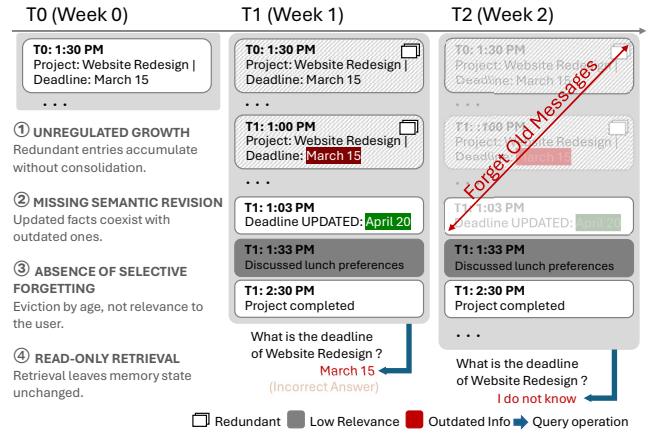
T0 (Week 0)

T0: 1:30 PM
Project: Website Redesign | Deadline: March 15

. . .

① UNREGULATED GROWTH
Redundant entries accumulate without consolidation.

② MISSING SEMANTIC REVISION
Updated facts coexist with outdated ones.

③ ABSENCE OF SELECTIVE FORGETTING
Eviction by age, not relevance to the user.

④ READ-ONLY RETRIEVAL
Retrieval leaves memory state unchanged.

T1 (Week 1)

T0: 1:30 PM
Project: Website Redesign | Deadline: March 15

. . .

T1: 1:00 PM
Project: Website Redesign | Deadline: March 15

. . .

T1: 1:03 PM
Deadline UPDATED: April 20

T1: 1:33 PM
Discussed lunch preferences

T1: 2:30 PM
Project completed

What is the deadline of Website Redesign ?
March 15
(Incorrect Answer)

T2 (Week 2)

T0: 1:30 PM
Project: Website Redesign | Deadline: March 15

. . .

T1: 1:00 PM
Project: Website Redesign | Deadline: March 15

. . .

T1: 1:03 PM
Deadline UPDATED: April 20

Forget Old Messages

T1: 1:33 PM
Discussed lunch preferences

T1: 2:30 PM
Project completed

. . .

What is the deadline of Website Redesign ?
I do not know

Redundant Low Relevance Outdated Info Query operation